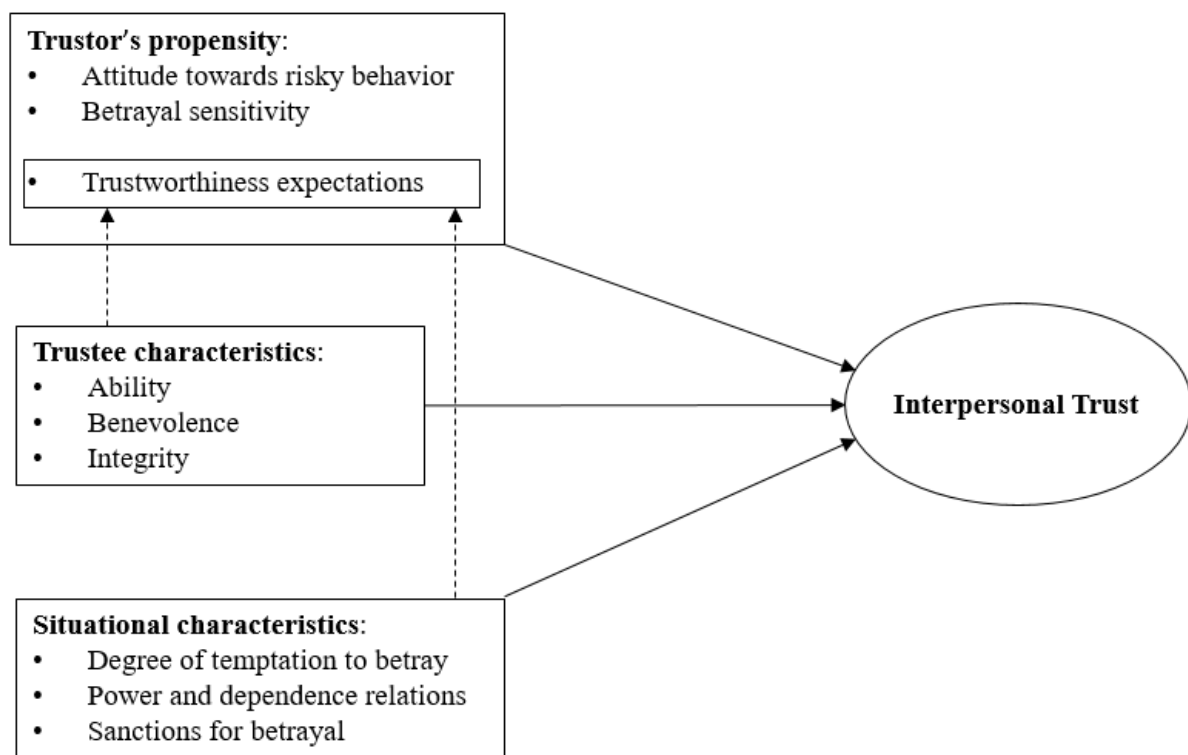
**Trustor's propensity**:
- Attitude towards risky behavior
- Betrayal sensitivity
- Trustworthiness expectations

**Trustee characteristics**:
- Ability
- Benevolence
- Integrity

**Interpersonal Trust**

**Situational characteristics**:
- Degree of temptation to betray
- Power and dependence relations
- Sanctions for betrayal